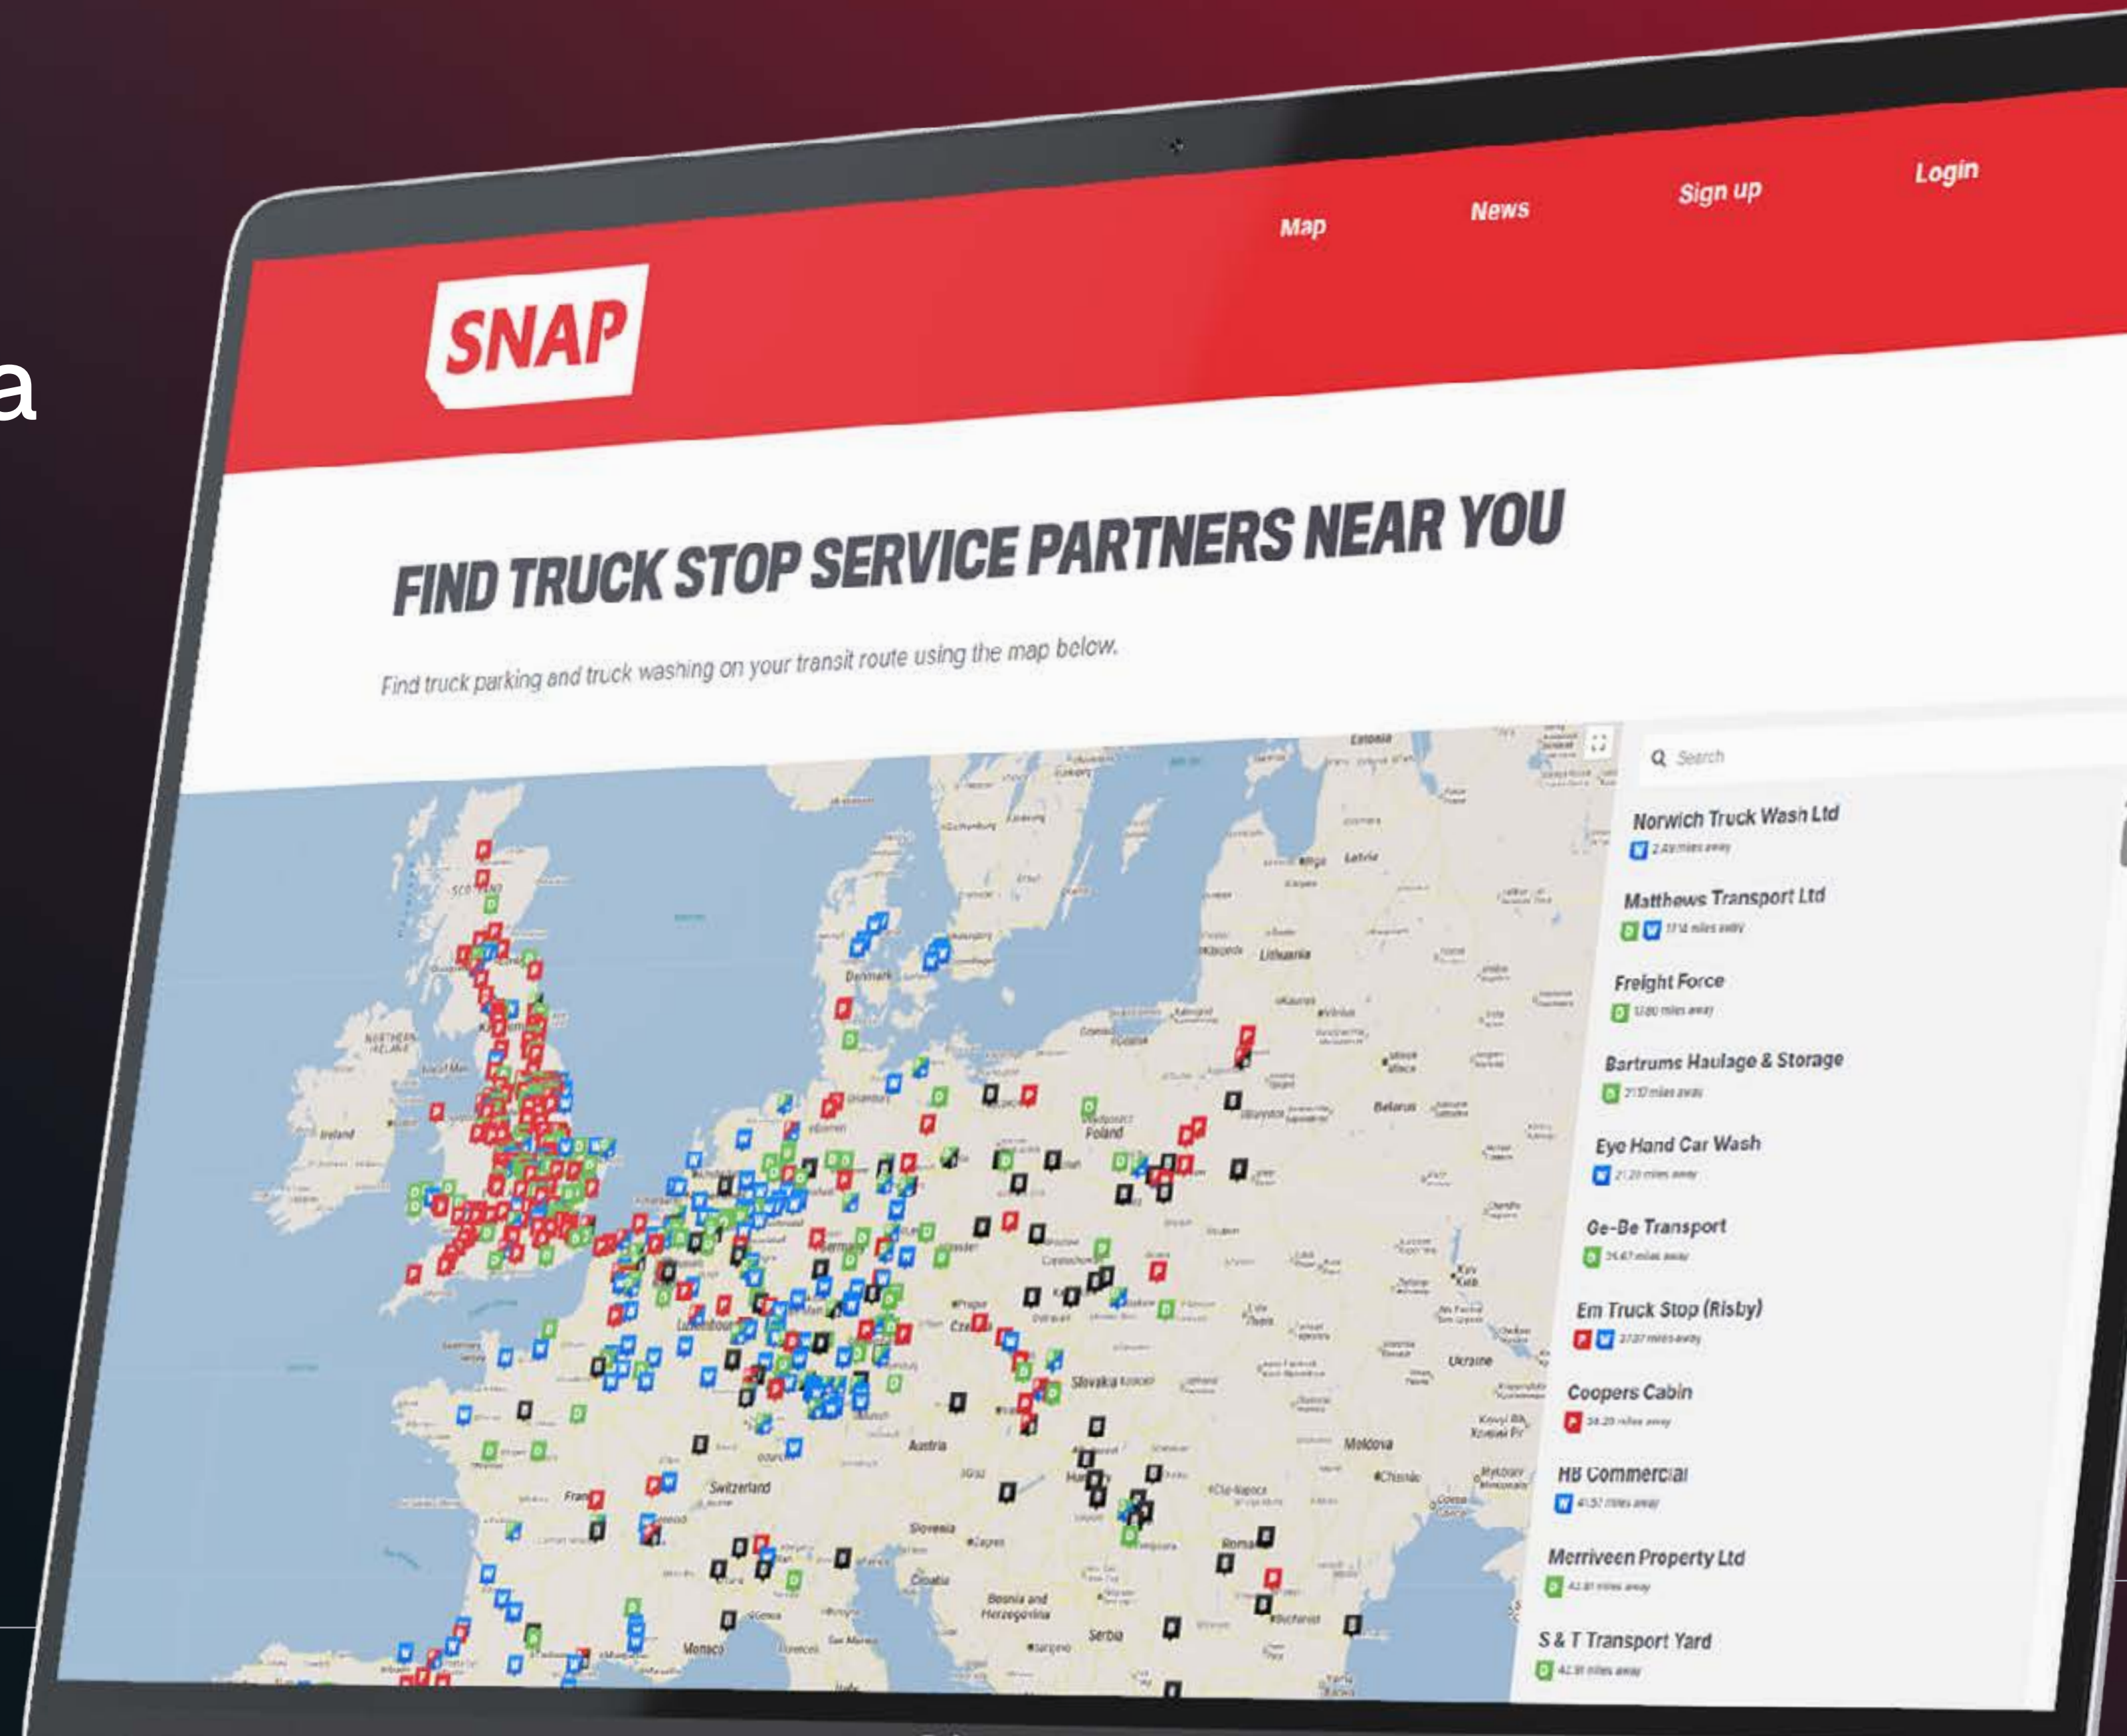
a

SNAP

Map News Sign up Login

FIND TRUCK STOP SERVICE PARTNERS NEAR YOU

Find truck parking and truck washing on your transit route using the map below.

Search

Norwich Truck Wash Ltd
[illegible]

Matthews Transport Ltd
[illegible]

Freight Force
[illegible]

Bartrums Haulage & Storage
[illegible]

Eye Hand Car Wash
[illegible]

Ge-Be Transport
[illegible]

Em Truck Stop (Risby)
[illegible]

Coopers Cabin
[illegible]

HB Commercial
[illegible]

Merriveen Property Ltd
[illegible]

S & T Transport Yard
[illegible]

Estonia
Latvia
Lithuania
Denmark
Belarus
Poland
Ukraine
Slovakia
Moldova
Austria
Switzerland
Slovenia
Croatia
Bosnia and Herzegovina
Serbia
Monaco
Ireland
NORTHERN IRELAND
SCOTLAND
Luxembourg
Kyiv